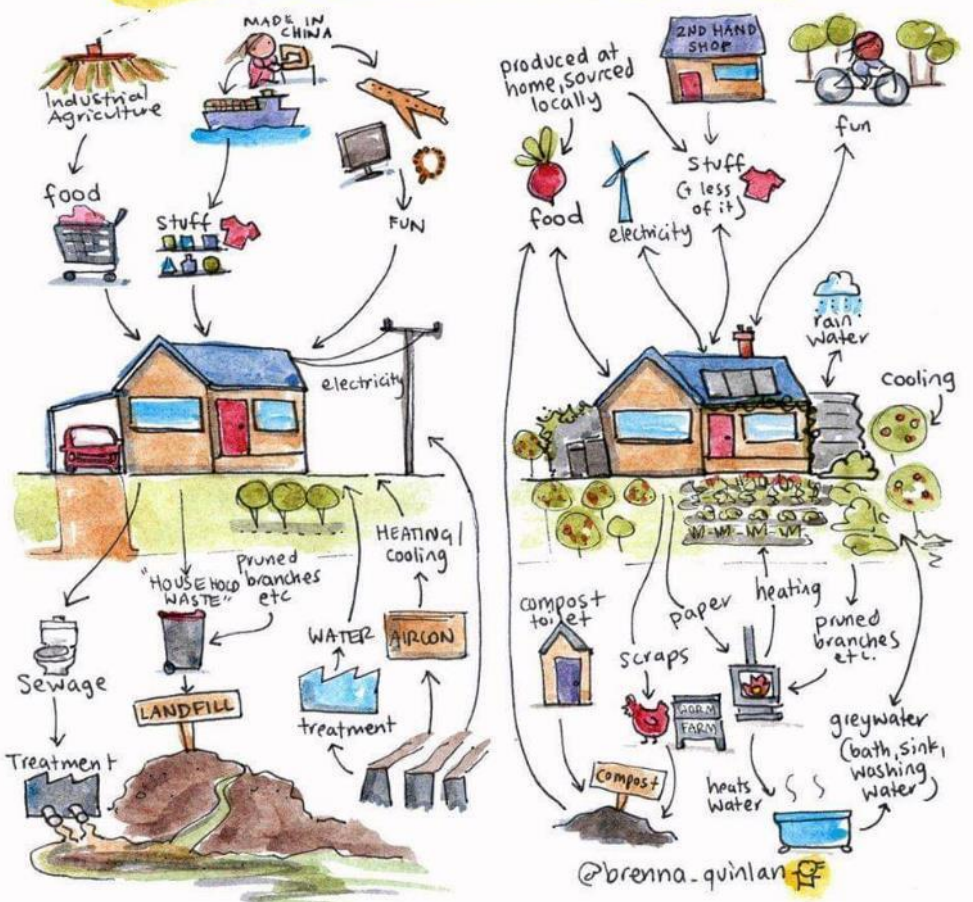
MADE IN CHINA

Industrial Agriculture

food

stuff

FUN

electricity

"HOUSEHOLD WASTE"

pruned branches etc

HEATING / cooling

WATER

AIRCON

treatment

Sewage

LANDFILL

Treatment

2ND HAND SHOP

produced at home, sourced locally

fun

food

electricity

stuff (+ less of it)

rain water

cooling

compost toilet

scraps

paper

heating

pruned branches etc.

WORM FARM

compost

heats water

greywater (bath, sink, washing water)

@brenna_quinlan